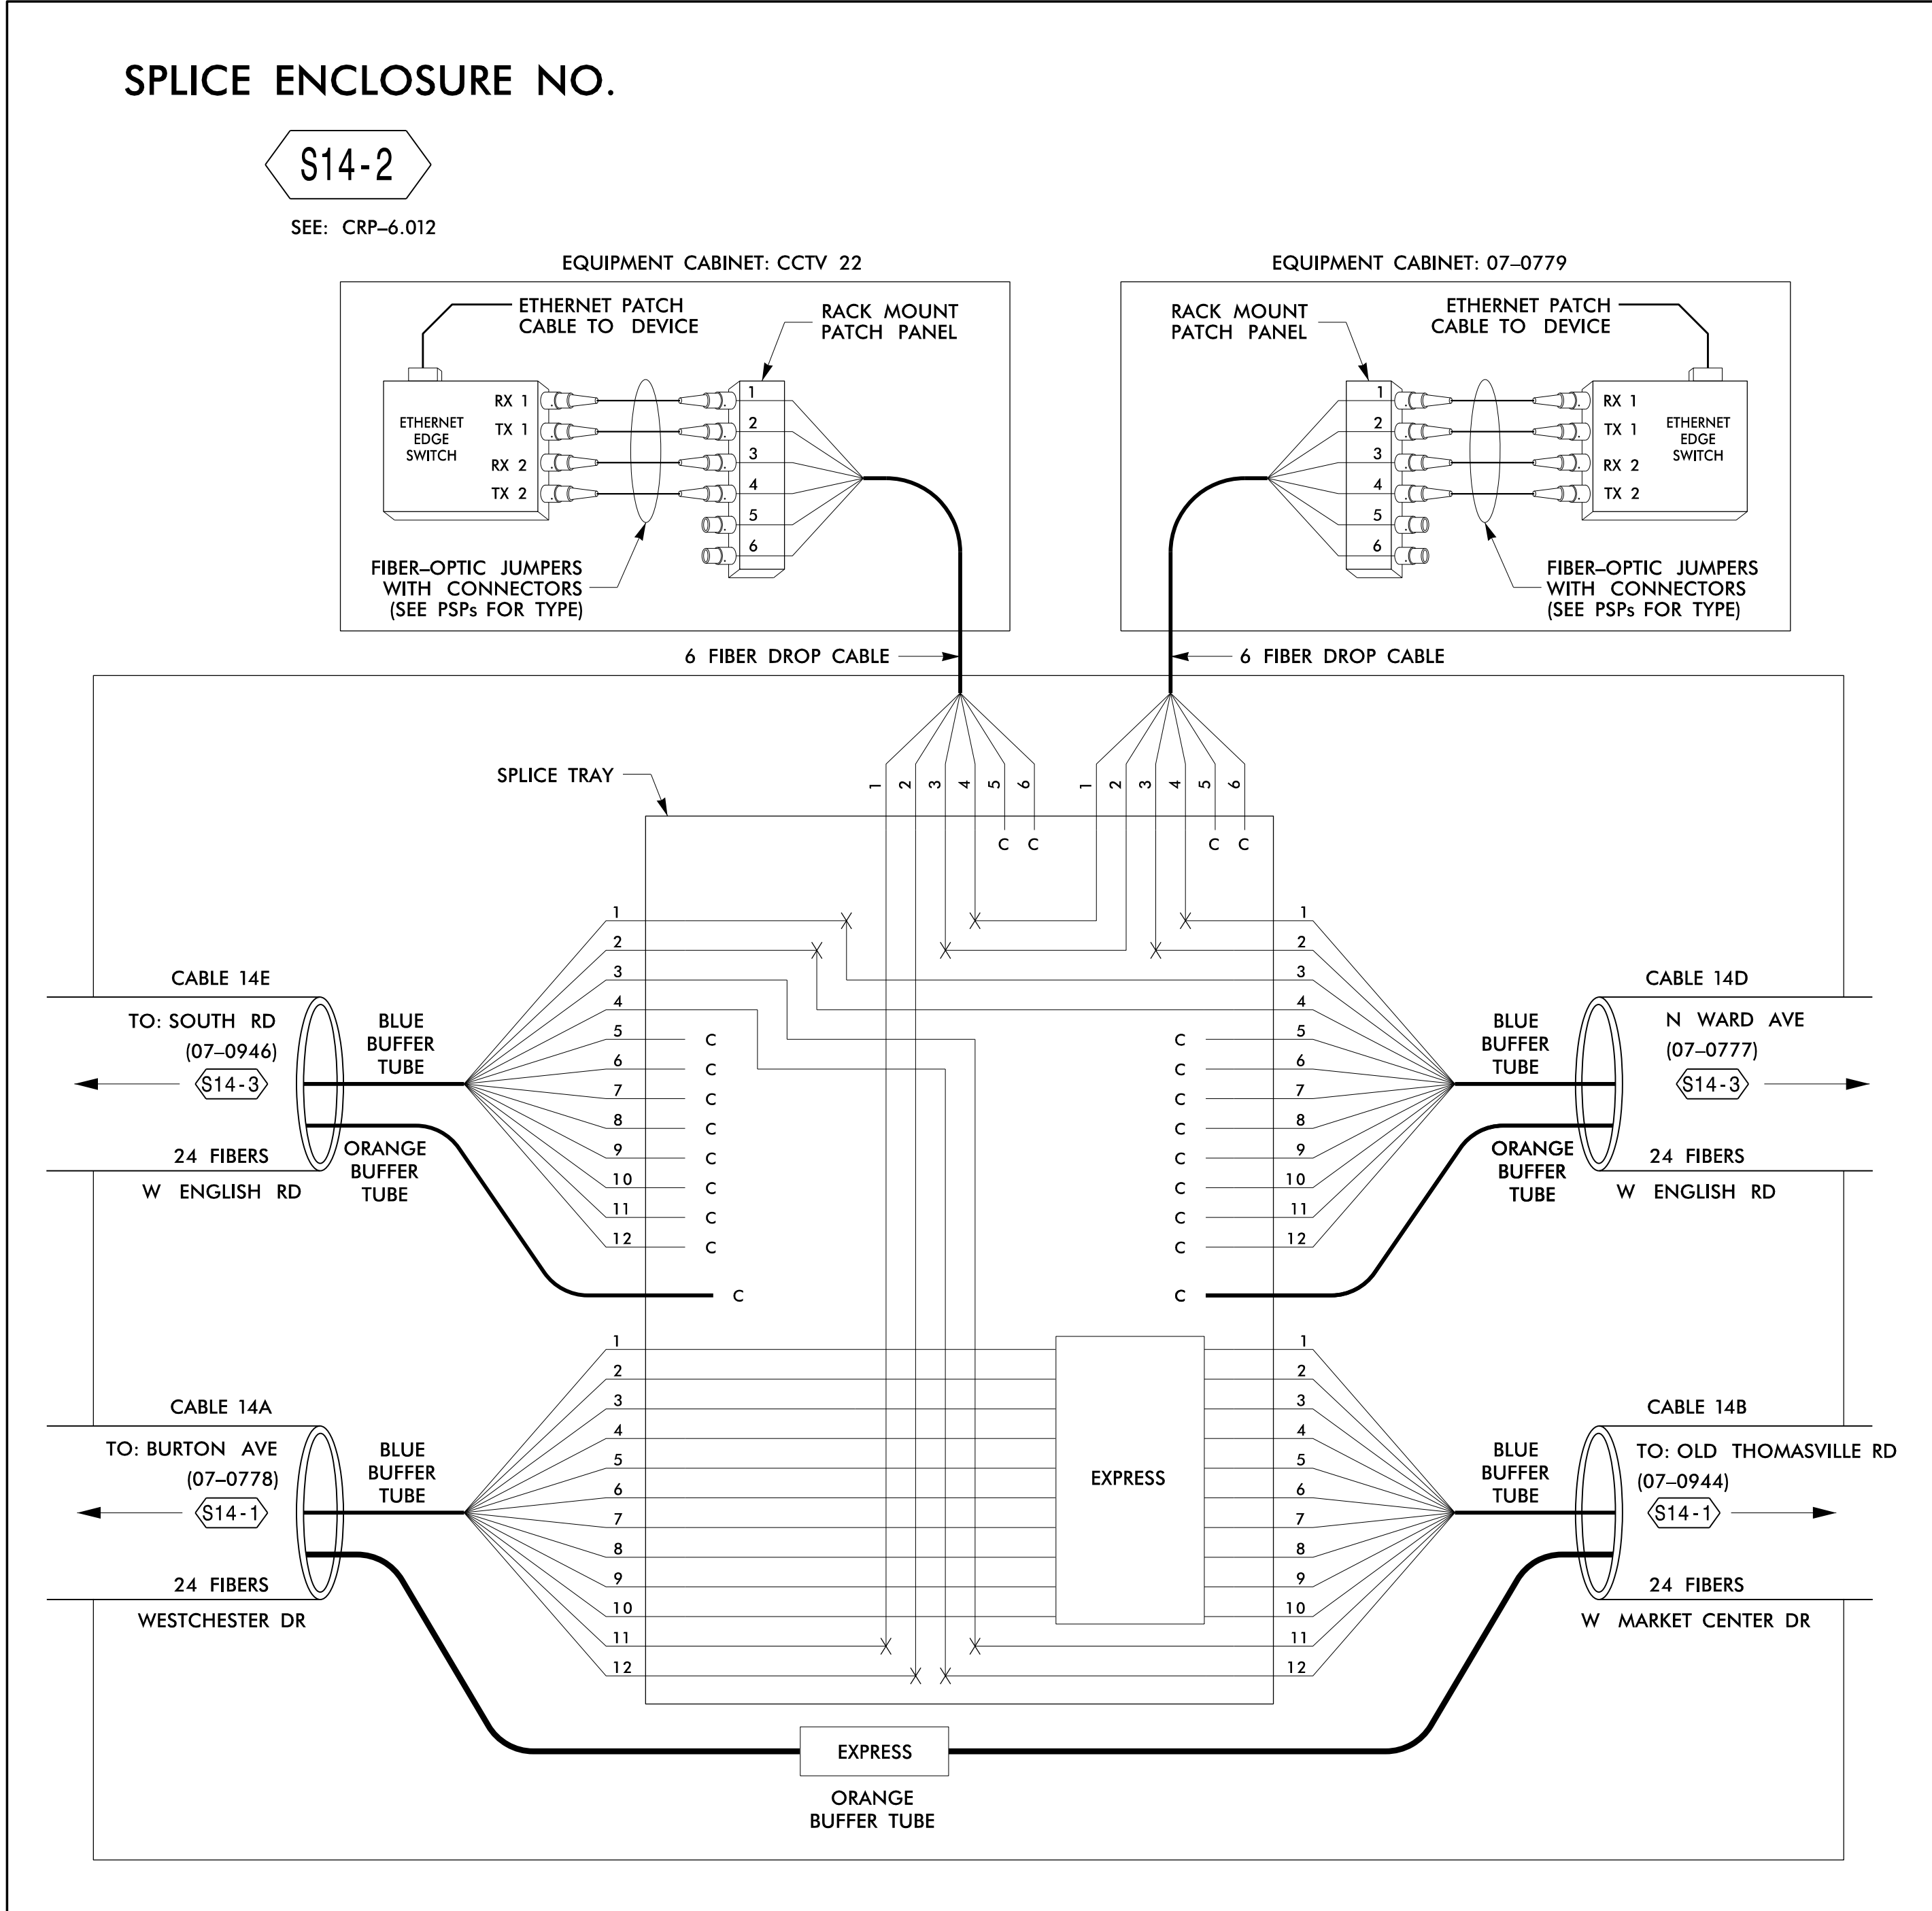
SPLICE ENCLOSURE NO.

S14-2

SEE: CRP–6.012

EQUIPMENT CABINET: CCTV 22

ETHERNET PATCH CABLE TO DEVICE

RACK MOUNT PATCH PANEL

ETHERNET EDGE SWITCH

RX 1
TX 1
RX 2
TX 2

1
2
3
4
5
6

FIBER–OPTIC JUMPERS WITH CONNECTORS (SEE PSPs FOR TYPE)

EQUIPMENT CABINET: 07–0779

RACK MOUNT PATCH PANEL

ETHERNET PATCH CABLE TO DEVICE

1
2
3
4
5
6

RX 1
TX 1
RX 2
TX 2

ETHERNET EDGE SWITCH

FIBER–OPTIC JUMPERS WITH CONNECTORS (SEE PSPs FOR TYPE)

6 FIBER DROP CABLE

6 FIBER DROP CABLE

SPLICE TRAY

1 2 3 4 5 6

1 2 3 4 5 6

C C

C C

CABLE 14E

TO: SOUTH RD (07–0946)

S14-3

24 FIBERS

W ENGLISH RD

BLUE BUFFER TUBE

ORANGE BUFFER TUBE

1
2
3
4
5
6
7
8
9
10
11
12

C
C
C
C
C
C
C
C

C

CABLE 14D

N WARD AVE (07–0777)

S14-3

24 FIBERS

W ENGLISH RD

BLUE BUFFER TUBE

ORANGE BUFFER TUBE

1
2
3
4
5
6
7
8
9
10
11
12

C
C
C
C
C
C
C
C

C

CABLE 14A

TO: BURTON AVE (07–0778)

S14-1

24 FIBERS

WESTCHESTER DR

BLUE BUFFER TUBE

1
2
3
4
5
6
7
8
9
10
11
12

EXPRESS

CABLE 14B

TO: OLD THOMASVILLE RD (07–0944)

S14-1

24 FIBERS

W MARKET CENTER DR

BLUE BUFFER TUBE

1
2
3
4
5
6
7
8
9
10
11
12

EXPRESS

ORANGE BUFFER TUBE